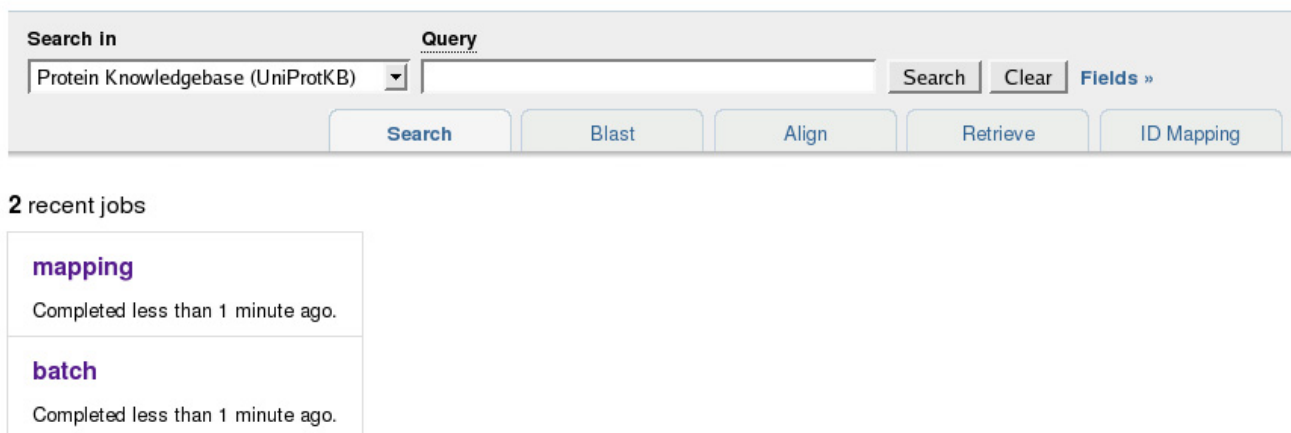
Search in

Query

Protein Knowledgebase (UniProtKB)

Search Clear Fields »

Search Blast Align Retrieve ID Mapping

2 recent jobs

mapping

Completed less than 1 minute ago.

batch

Completed less than 1 minute ago.